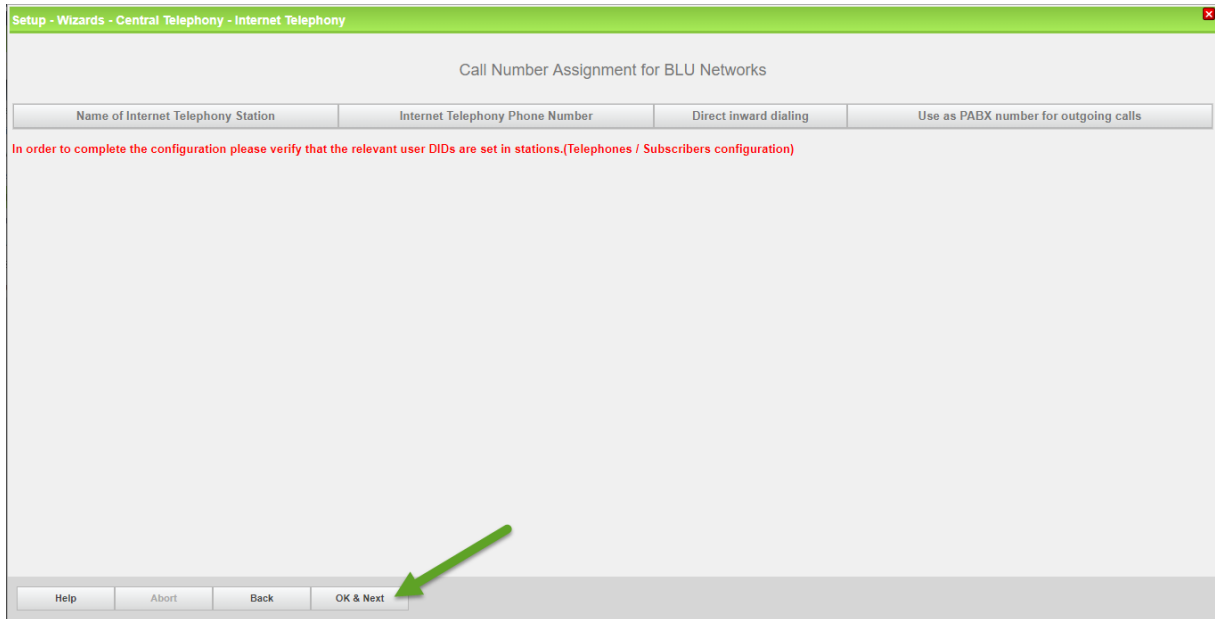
Setup - Wizards - Central Telephony - Internet Telephony

Call Number Assignment for BLU Networks

| Name of Internet Telephony Station | Internet Telephony Phone Number | Direct inward dialing | Use as PABX number for outgoing calls |
|---|---|---|---|

In order to complete the configuration please verify that the relevant user DIDs are set in stations.(Telephones / Subscribers configuration)

Help | Abort | Back | OK & Next